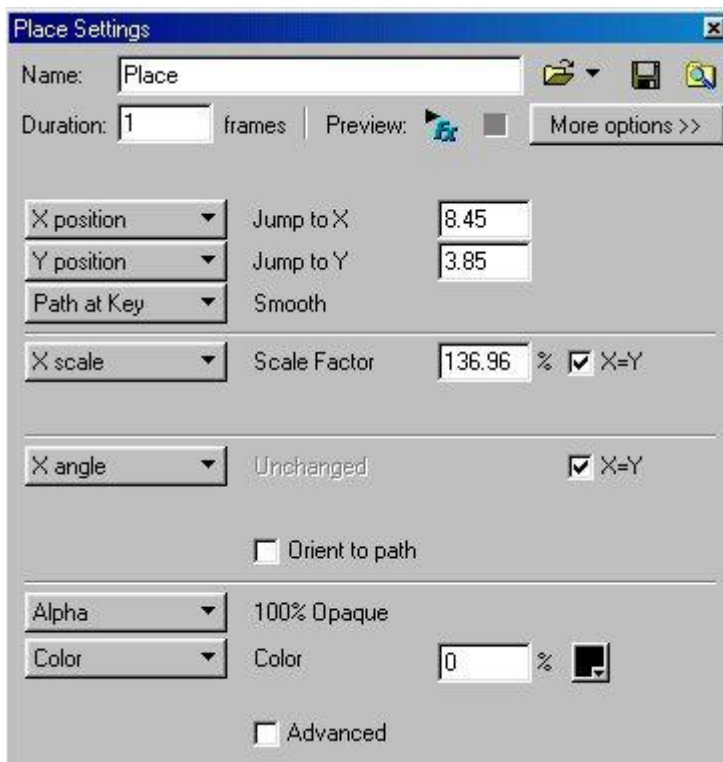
Place Settings

Name: Place

Duration: 1 frames | Preview: Fx More options >>

X position Jump to X 8.45

Y position Jump to Y 3.85

Path at Key Smooth

X scale Scale Factor 136.96 % X=Y

X angle Unchanged X=Y

Orient to path

Alpha 100% Opaque

Color Color 0 %

Advanced